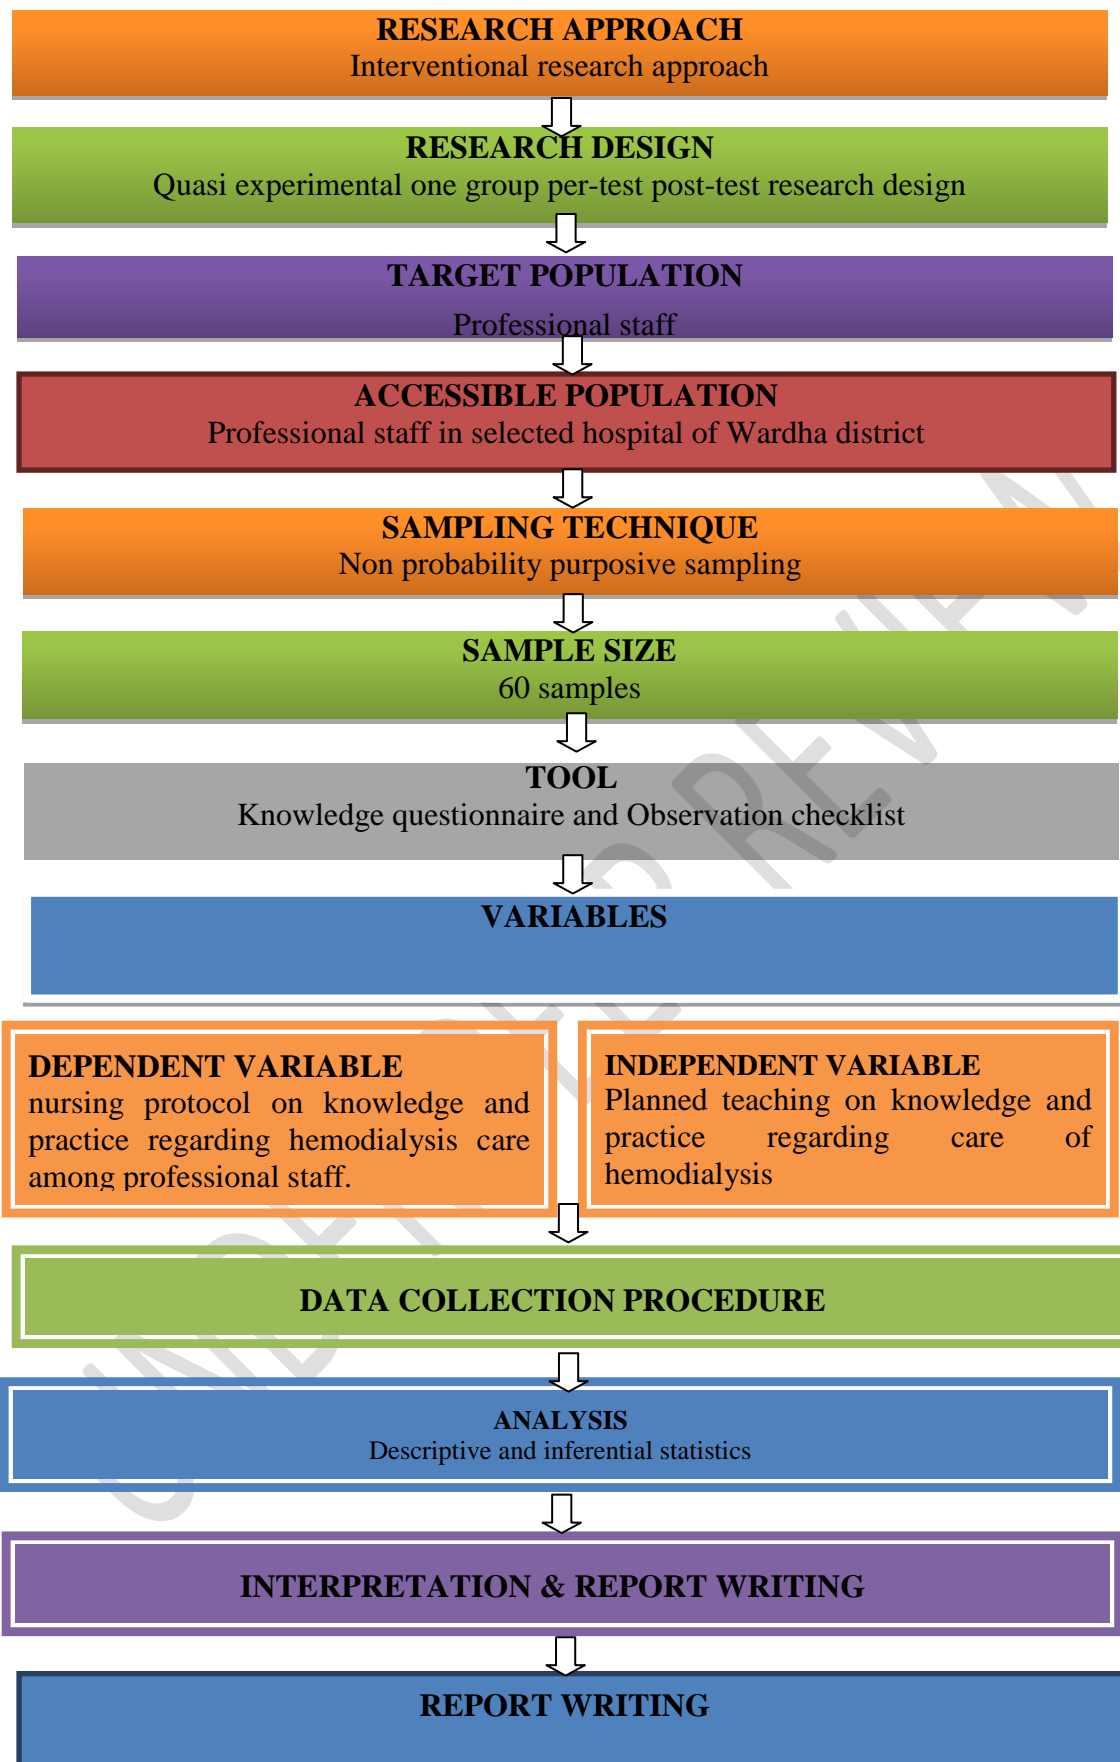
RESEARCH APPROACH
Interventional research approach

RESEARCH DESIGN
Quasi experimental one group per-test post-test research design

TARGET POPULATION
Professional staff

ACCESSIBLE POPULATION
Professional staff in selected hospital of Wardha district

SAMPLING TECHNIQUE
Non probability purposive sampling

SAMPLE SIZE
60 samples

TOOL
Knowledge questionnaire and Observation checklist

VARIABLES

DEPENDENT VARIABLE
nursing protocol on knowledge and practice regarding hemodialysis care among professional staff.

INDEPENDENT VARIABLE
Planned teaching on knowledge and practice regarding care of hemodialysis

DATA COLLECTION PROCEDURE

ANALYSIS
Descriptive and inferential statistics

INTERPRETATION & REPORT WRITING

REPORT WRITING

UNDER PEER REVIEW